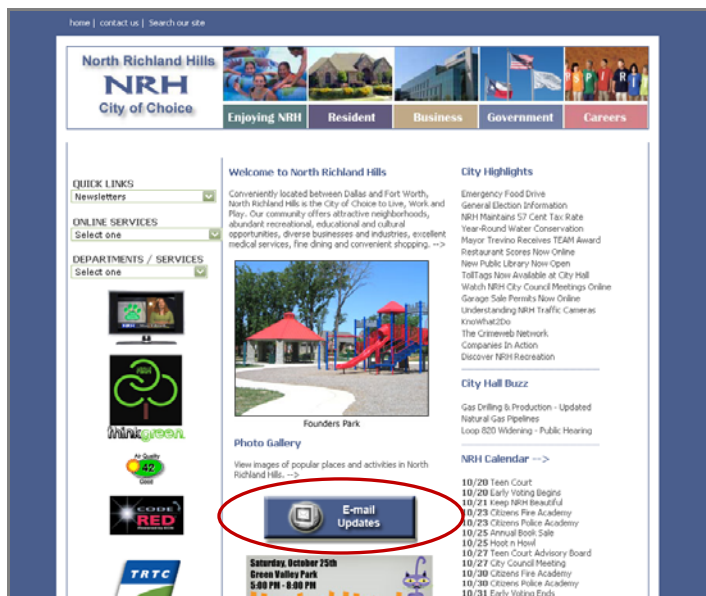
home | contact us | Search our site

North Richland Hills
NRH
City of Choice

Enjoying NRH | Resident | Business | Government | Careers

QUICK LINKS
Newsletters
ONLINE SERVICES
Select one
DEPARTMENTS / SERVICES
Select one

NRH

thinkgreen

Air Quality
42
Good

CODE RED

TRTC

Welcome to North Richland Hills

Conveniently located between Dallas and Fort Worth, North Richland Hills is the City of Choice to Live, Work and Play. Our community offers attractive neighborhoods, abundant recreational, educational and cultural opportunities, diverse businesses and industries, excellent medical services, fine dining and convenient shopping. -->

Founders Park

Photo Gallery

View images of popular places and activities in North Richland Hills. -->

E-mail Updates

Saturday, October 25th
Green Valley Park
5:00 PM - 8:00 PM

City Highlights

Emergency Food Drive
General Election Information
NRH Maintains 57 Cent Tax Rate
Year-Round Water Conservation
Mayor Trevino Receives TEAM Award
Restaurant Scores Now Online
New Public Library Now Open
TollTags Now Available at City Hall
Watch NRH City Council Meetings Online
Garage Sale Permits Now Online
Understanding NRH Traffic Cameras
KnowWhat2Do
The Crimeweb Network
Companies In Action
Discover NRH Recreation

City Hall Buzz

Gas Drilling & Production - Updated
Natural Gas Pipelines
Loop 820 Widening - Public Hearing

NRH Calendar -->

10/20 Teen Court
10/20 Early Voting Begins
10/21 Keep NRH Beautiful
10/23 Citizens Fire Academy
10/23 Citizens Police Academy
10/25 Annual Book Sale
10/25 Hoot n Howl
10/27 Teen Court Advisory Board
10/27 City Council Meeting
10/30 Citizens Fire Academy
10/30 Citizens Police Academy
10/31 Early Voting Ends